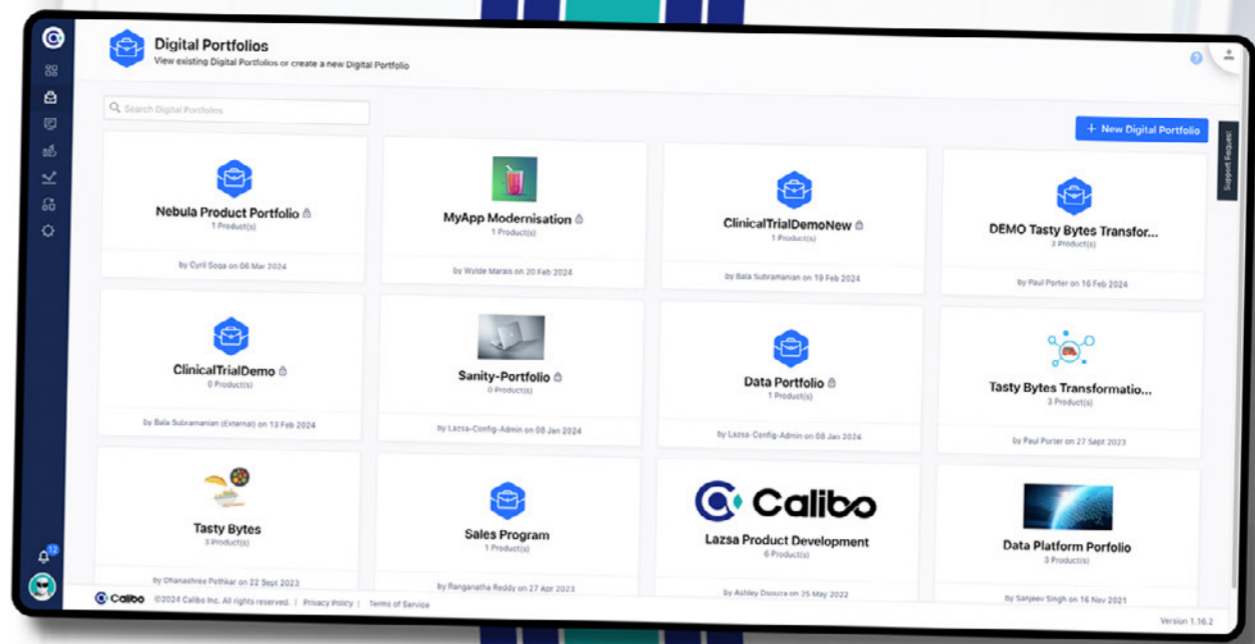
Digital Portfolios
View existing Digital Portfolios or create a new Digital Portfolio

Search Digital Portfolios

+ New Digital Portfolio

Support Request

Nebula Product Portfolio
1 Product(s)
by Cyril Soga on 06 Mar 2024

MyApp Modernisation
1 Product(s)
by Wylde Marais on 20 Feb 2024

ClinicalTrialDemoNew
1 Product(s)
by Bala Subramanian on 19 Feb 2024

DEMO Tasty Bytes Transfor...
3 Product(s)
by Paul Porter on 16 Feb 2024

ClinicalTrialDemo
0 Product(s)
by Bala Subramanian (External) on 13 Feb 2024

Sanity-Portfolio
0 Product(s)
by Lazsa-Config-Admin on 08 Jan 2024

Data Portfolio
1 Product(s)
by Lazsa-Config-Admin on 08 Jan 2024

Tasty Bytes Transformatio...
3 Product(s)
by Paul Porter on 27 Sept 2023

Tasty Bytes
3 Product(s)
by Dhanashree Pethkar on 22 Sept 2023

Sales Program
1 Product(s)
by Ranganatha Reddy on 27 Apr 2023

Calibo
Lazsa Product Development
6 Product(s)
by Ashley Dsouza on 25 May 2022

Data Platform Porfolio
3 Product(s)
by Sanjeev Singh on 16 Nov 2021

12

Calibo ©2024 Calibo Inc. All rights reserved. | Privacy Policy | Terms of Service

Version 1.16.2